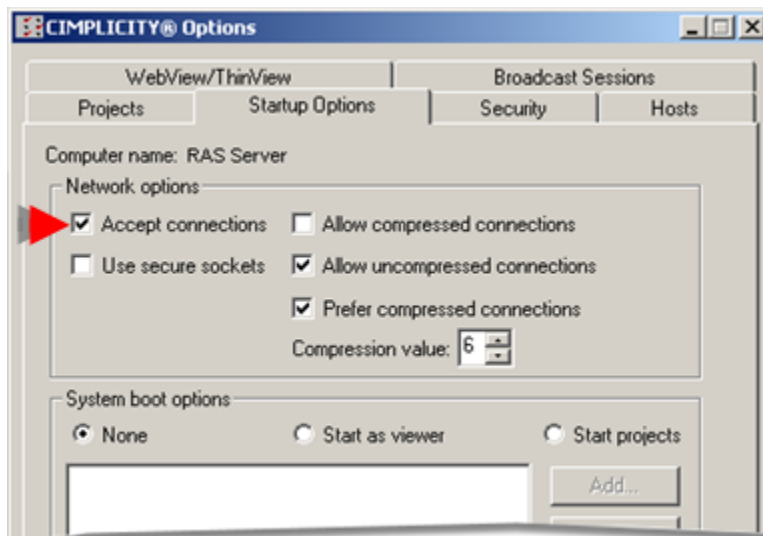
CIMPLICITY® Options

WebView/ThinView
Broadcast Sessions
Projects
Startup Options
Security
Hosts

Computer name: RAS Server

Network options
Accept connections
Allow compressed connections
Use secure sockets
Allow uncompressed connections
Prefer compressed connections
Compression value: 6

System boot options
None
Start as viewer
Start projects
Add...